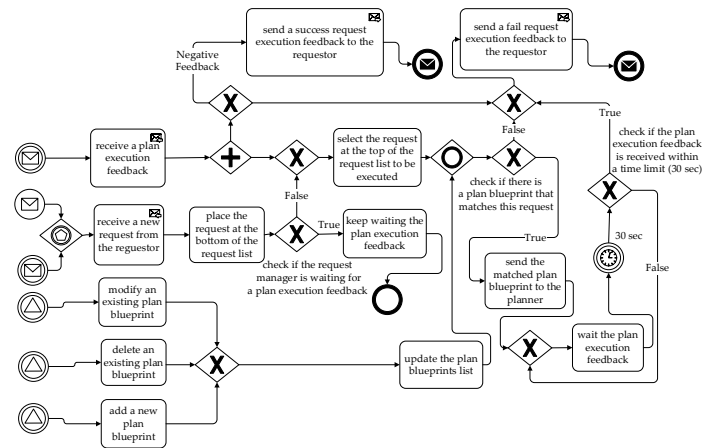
send a success request execution feedback to the requestor

send a fail request execution feedback to the requestor

Negative Feedback

True

False

receive a plan execution feedback

select the request at the top of the request list to be executed

check if the plan execution feedback is received within a time limit (30 sec)

check if there is a plan blueprint that matches this request

False

receive a new request from the reguestor

place the request at the bottom of the request list

True

keep waiting the plan execution feedback

True

30 sec

check if the request manager is waiting for a plan execution feedback

send the matched plan blueprint to the planner

modify an existing plan blueprint

False

delete an existing plan blueprint

update the plan blueprints list

wait the plan execution feedback

add a new plan blueprint